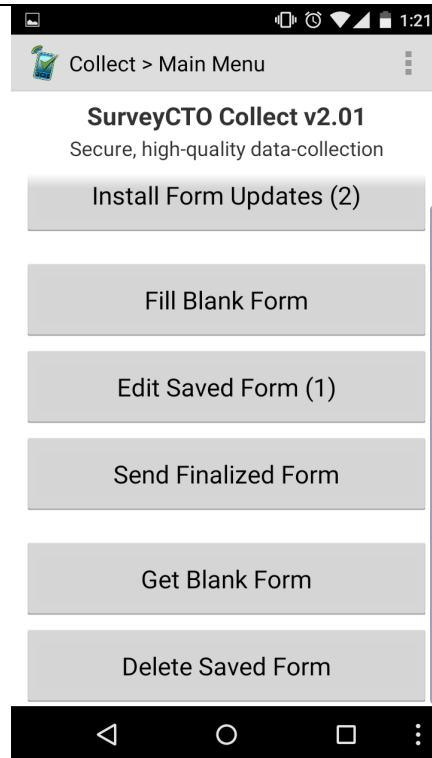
1:21

Collect > Main Menu

SurveyCTO Collect v2.01

Secure, high-quality data-collection

Install Form Updates (2)

Fill Blank Form

Edit Saved Form (1)

Send Finalized Form

Get Blank Form

Delete Saved Form